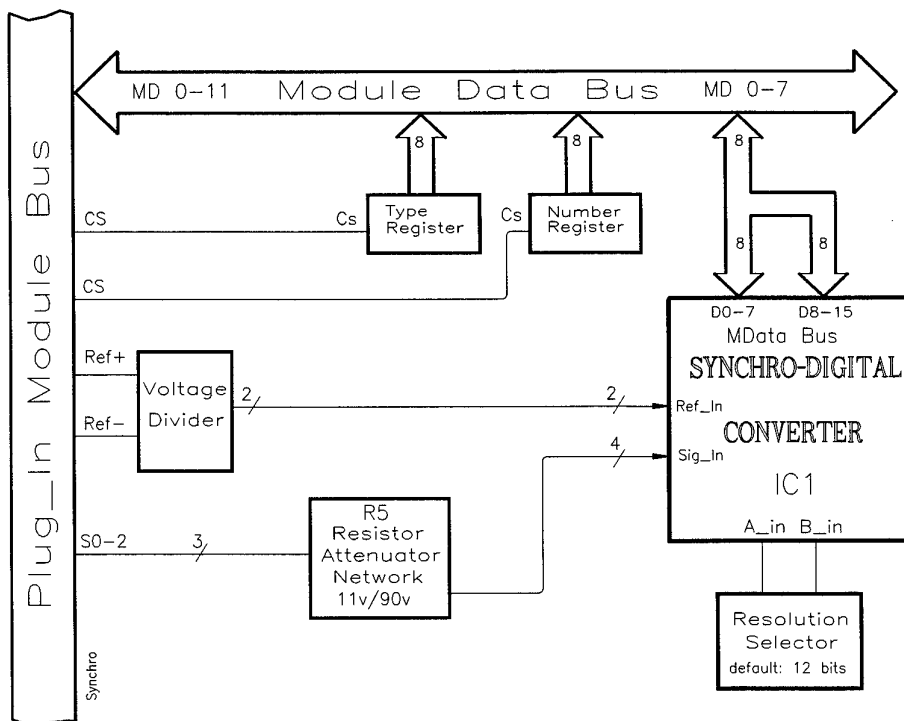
Plug_In Module Bus

MD 0-11 Module Data Bus MD 0-7

8
8
8

CS
Cs
Type Register
Cs
Number Register

CS

8
8

D0-7
D8-15
MData Bus
SYNCHRO-DIGITAL
CONVERTER
IC1

Ref+
Voltage Divider
Ref-
2
2
Ref_In
4
Sig_In

S0-2
3
R5
Resistor Attenuator Network
11v/90v

A_in B_in

Resolution Selector
default: 12 bits

Synchro